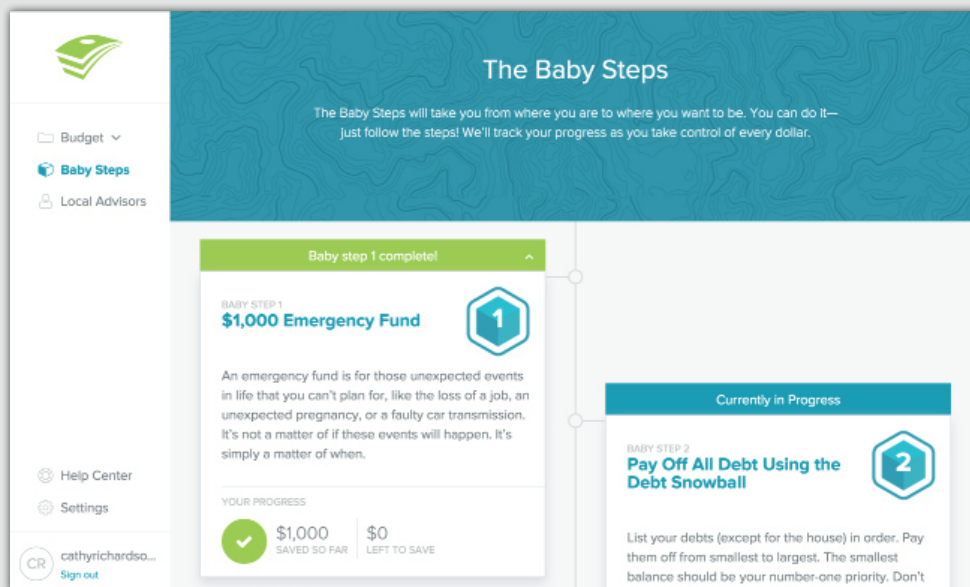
Budget
Baby Steps
Local Advisors

Help Center
Settings

CR cathyrichardso...
Sign out

The Baby Steps

The Baby Steps will take you from where you are to where you want to be. You can do it—just follow the steps! We'll track your progress as you take control of every dollar.

Baby step 1 complete!

BABY STEP 1
$1,000 Emergency Fund

1

An emergency fund is for those unexpected events in life that you can't plan for, like the loss of a job, an unexpected pregnancy, or a faulty car transmission. It's not a matter of if these events will happen. It's simply a matter of when.

YOUR PROGRESS
$1,000
SAVED SO FAR
$0
LEFT TO SAVE

Currently in Progress

BABY STEP 2
Pay Off All Debt Using the Debt Snowball

2

List your debts (except for the house) in order. Pay them off from smallest to largest. The smallest balance should be your number-one priority. Don't